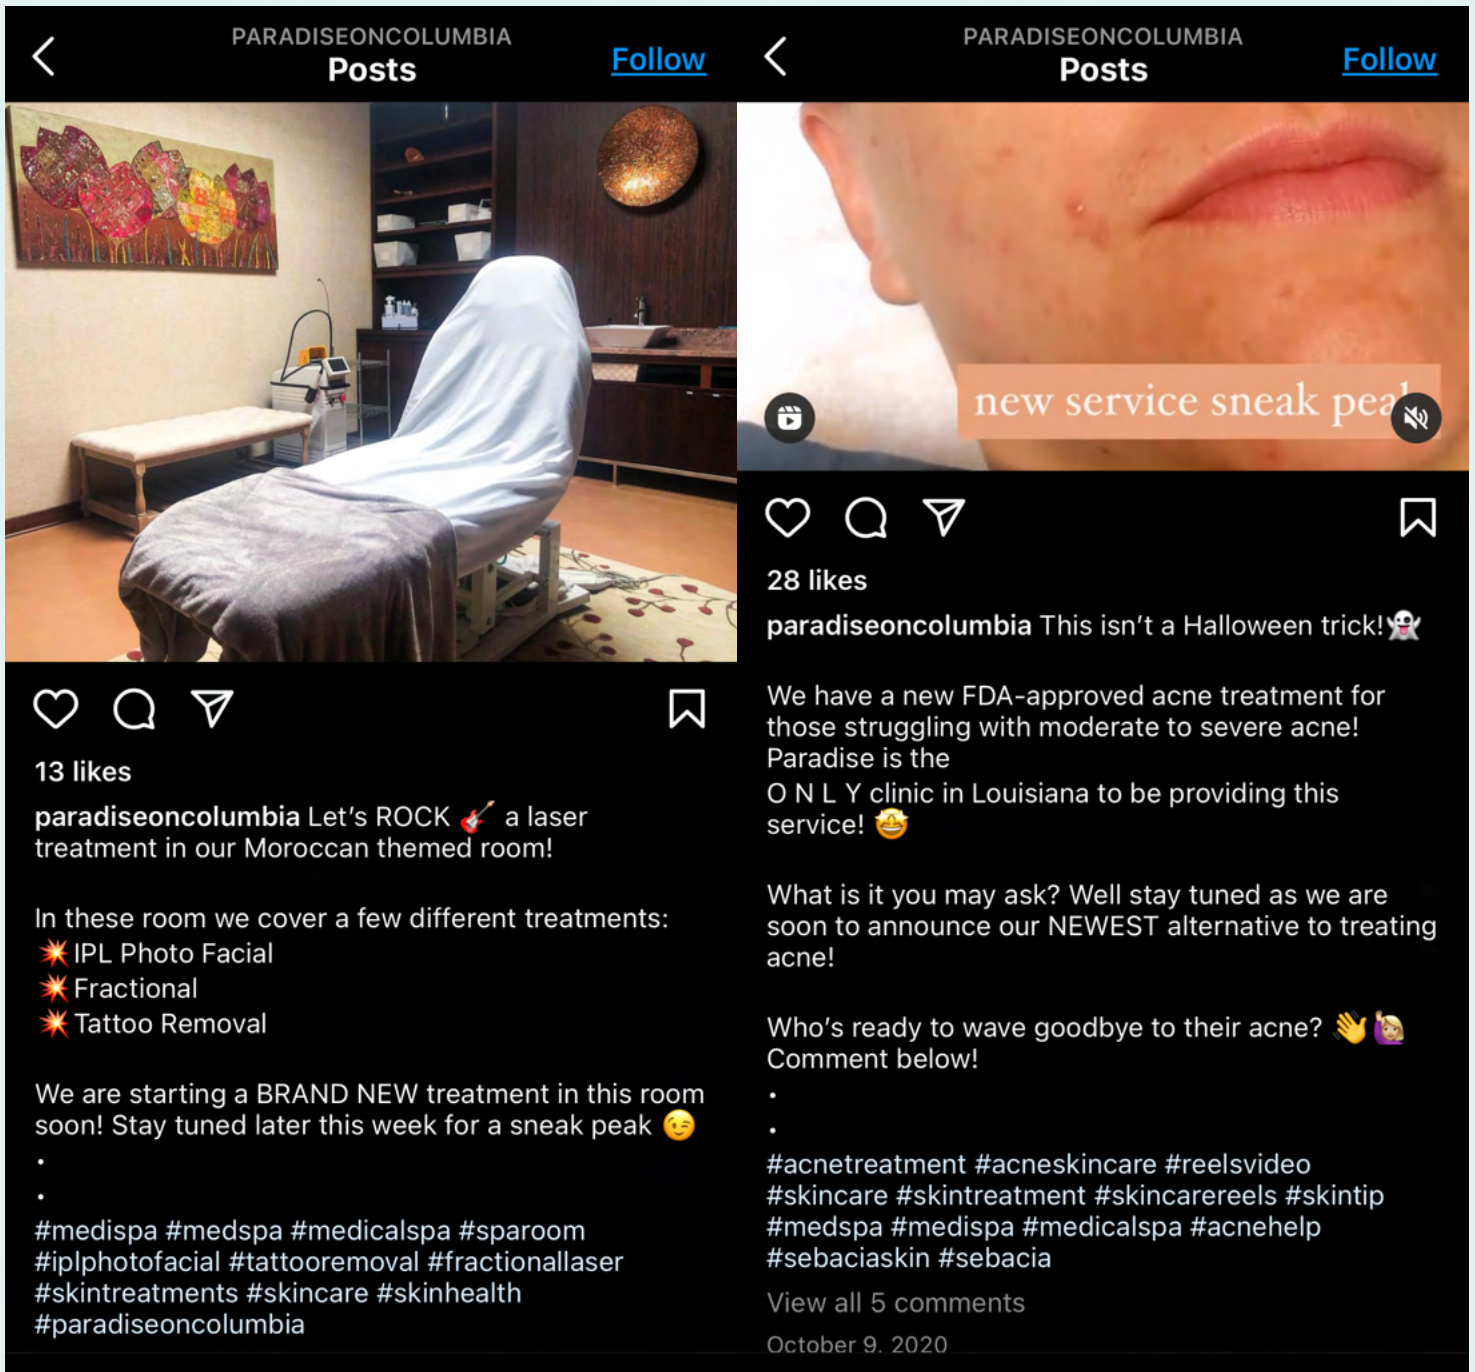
PARADISEONCOLUMBIA
Posts
Follow

13 likes

paradiseoncolumbia Let's ROCK 🎸 a laser treatment in our Moroccan themed room!

In these room we cover a few different treatments:
💥 IPL Photo Facial
💥 Fractional
💥 Tattoo Removal

We are starting a BRAND NEW treatment in this room soon! Stay tuned later this week for a sneak peak 😉
•
•
#medispa #medspa #medicalspa #sparoom #iplphotofacial #tattooremoval #fractionallaser #skintreatments #skincare #skinhealth #paradiseoncolumbia

PARADISEONCOLUMBIA
Posts
Follow

new service sneak pea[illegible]

28 likes

paradiseoncolumbia This isn't a Halloween trick! 👻

We have a new FDA-approved acne treatment for those struggling with moderate to severe acne! Paradise is the
O N L Y clinic in Louisiana to be providing this service! 🤩

What is it you may ask? Well stay tuned as we are soon to announce our NEWEST alternative to treating acne!

Who's ready to wave goodbye to their acne? 👋🙋 Comment below!
•
•
#acnetreatment #acneskincare #reelsvideo #skincare #skintreatment #skincarereels #skintip #medspa #medispa #medicalspa #acnehelp #sebaciaskin #sebacia

View all 5 comments
October 9, 2020